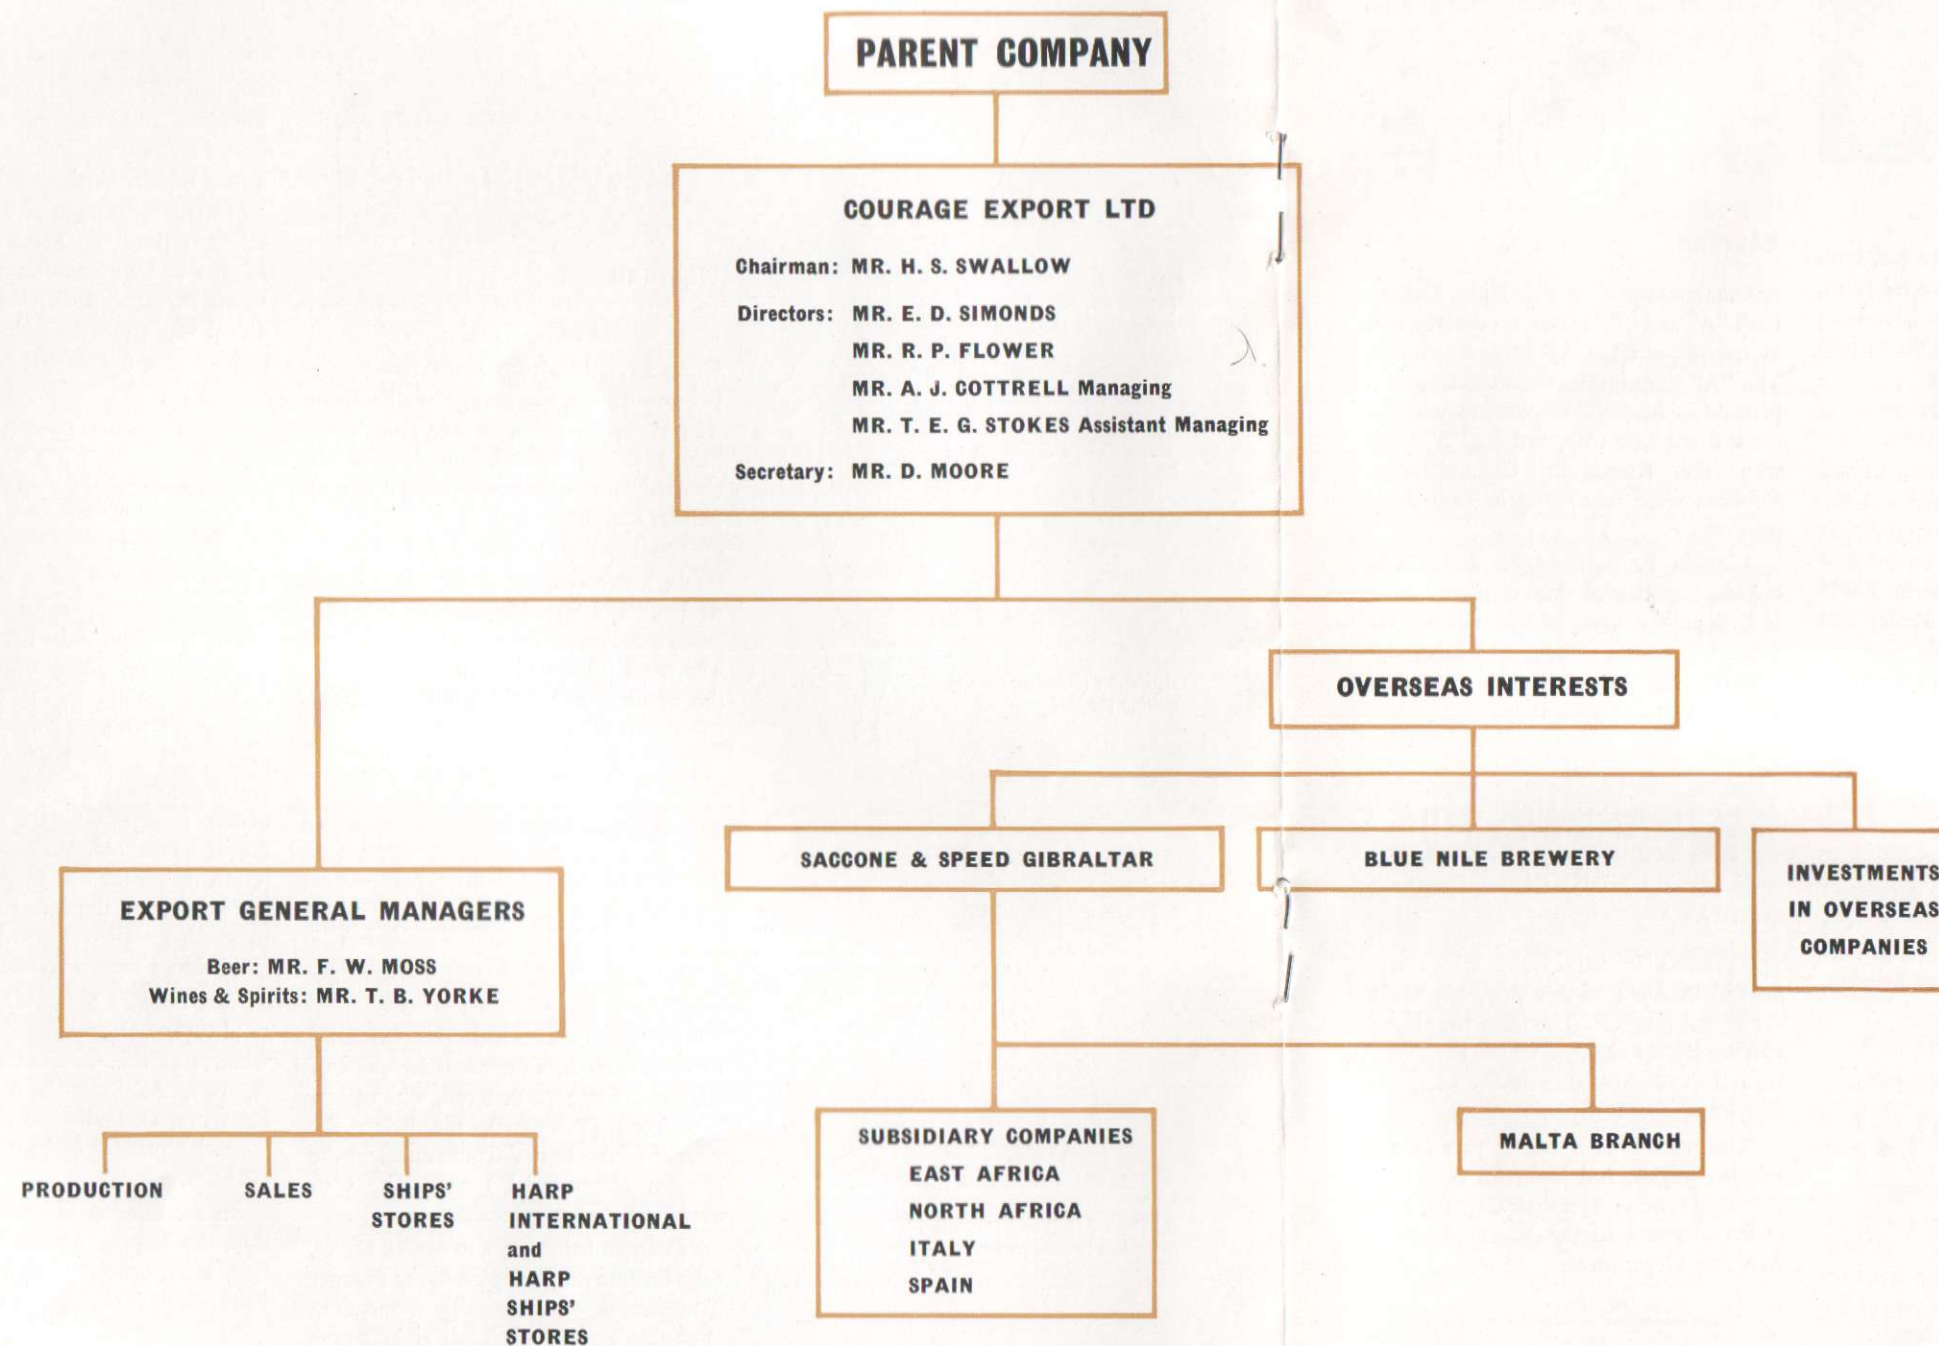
PARENT COMPANY

COURAGE EXPORT LTD

Chairman: MR. H. S. SWALLOW

Directors: MR. E. D. SIMONDS
MR. R. P. FLOWER
MR. A. J. COTTRELL Managing
MR. T. E. G. STOKES Assistant Managing

Secretary: MR. D. MOORE

OVERSEAS INTERESTS

SACCONE & SPEED GIBRALTAR

BLUE NILE BREWERY

INVESTMENTS IN OVERSEAS COMPANIES

EXPORT GENERAL MANAGERS

Beer: MR. F. W. MOSS
Wines & Spirits: MR. T. B. YORKE

PRODUCTION

SALES

SHIPS' STORES

HARP INTERNATIONAL and HARP SHIPS' STORES

SUBSIDIARY COMPANIES
EAST AFRICA
NORTH AFRICA
ITALY
SPAIN

MALTA BRANCH